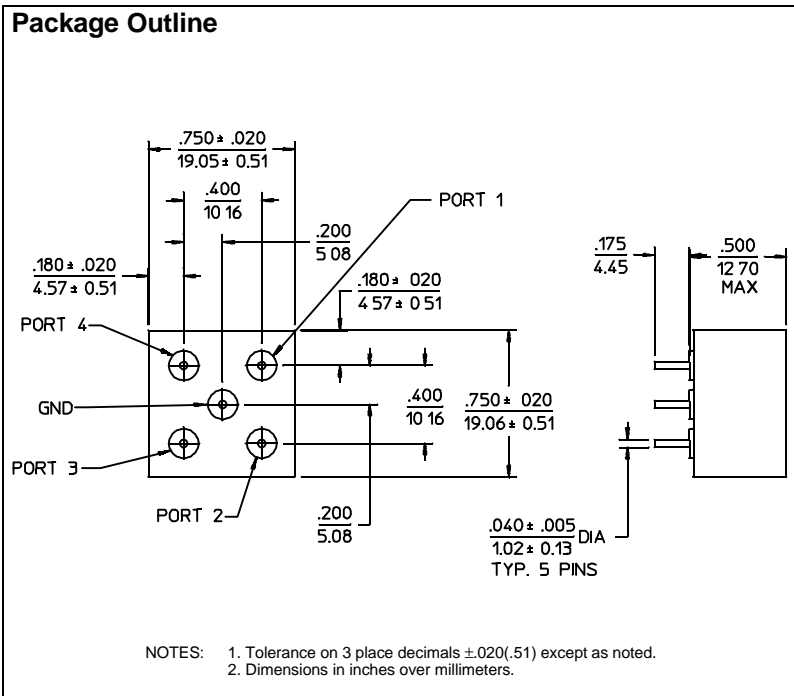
Package Outline

$\frac{.750 \pm .020}{19.05 \pm 0.51}$

$\frac{.400}{10\ 16}$

PORT 1

$\frac{.200}{5\ 08}$

$\frac{.180 \pm .020}{4.57 \pm 0.51}$

$\frac{.180 \pm\ 020}{4\ 57 \pm\ 0\ 51}$

PORT 4

GND

$\frac{.400}{10\ 16}$

$\frac{.750 \pm\ 020}{19.06 \pm 0.51}$

PORT 3

PORT 2

$\frac{.200}{5.08}$

$\frac{.175}{4.45}$

$\frac{.500}{12\ 70}$ MAX

$\frac{.040 \pm .005}{1.02 \pm 0.13}$ DIA
TYP. 5 PINS

NOTES: 1. Tolerance on 3 place decimals $\pm$.020(.51) except as noted.
2. Dimensions in inches over millimeters.